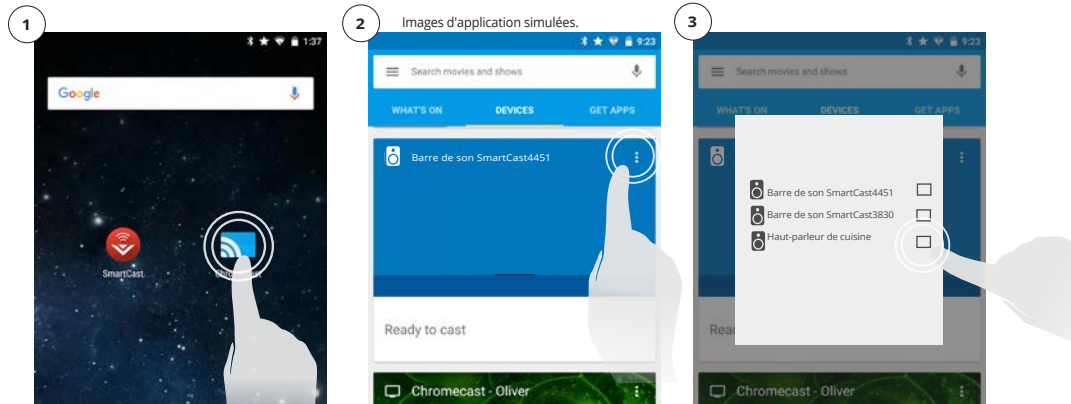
1

1:37

Google

SmartCast

2

Images d'application simulées.

9:23

Search movies and shows

WHAT'S ON

DEVICES

GET APPS

Barre de son SmartCast4451

Ready to cast

Chromecast - Oliver

3

9:23

Search movies and shows

WHAT'S ON

DEVICES

GET APPS

Barre de son SmartCast4451

Barre de son SmartCast3830

Haut-parleur de cuisine

Rea

Chromecast - Oliver